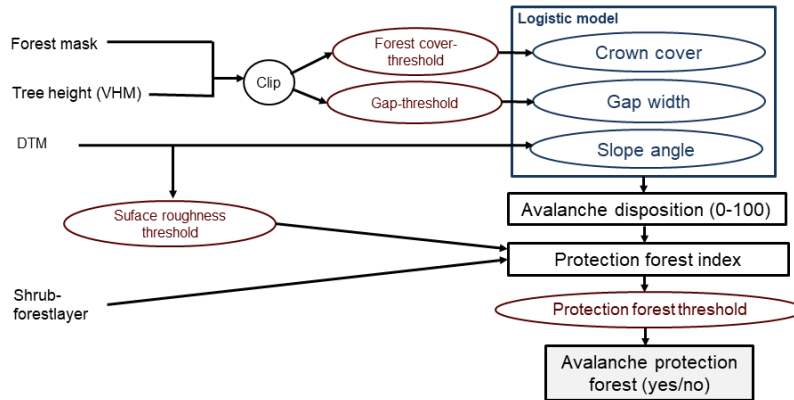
Forest mask

Tree height (VHM)

Clip

Forest cover-threshold

Gap-threshold

Logistic model

Crown cover

Gap width

Slope angle

DTM

Suface roughness threshold

Avalanche disposition (0-100)

Protection forest index

Shrub-forestlayer

Protection forest threshold

Avalanche protection forest (yes/no)